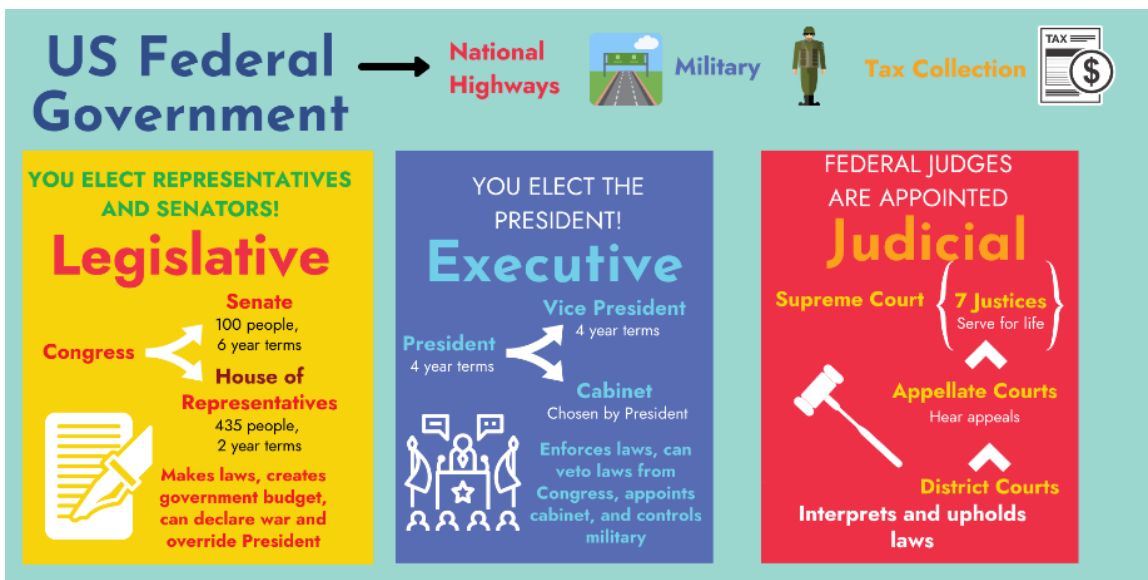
US Federal Government

National Highways

Military

Tax Collection

TAX

YOU ELECT REPRESENTATIVES AND SENATORS!

Legislative

Congress

Senate
100 people, 6 year terms

House of Representatives
435 people, 2 year terms

Makes laws, creates government budget, can declare war and override President

YOU ELECT THE PRESIDENT!

Executive

President
4 year terms

Vice President
4 year terms

Cabinet
Chosen by President

Enforces laws, can veto laws from Congress, appoints cabinet, and controls military

FEDERAL JUDGES ARE APPOINTED

Judicial

Supreme Court

7 Justices
Serve for life

Appellate Courts
Hear appeals

District Courts

Interprets and upholds laws